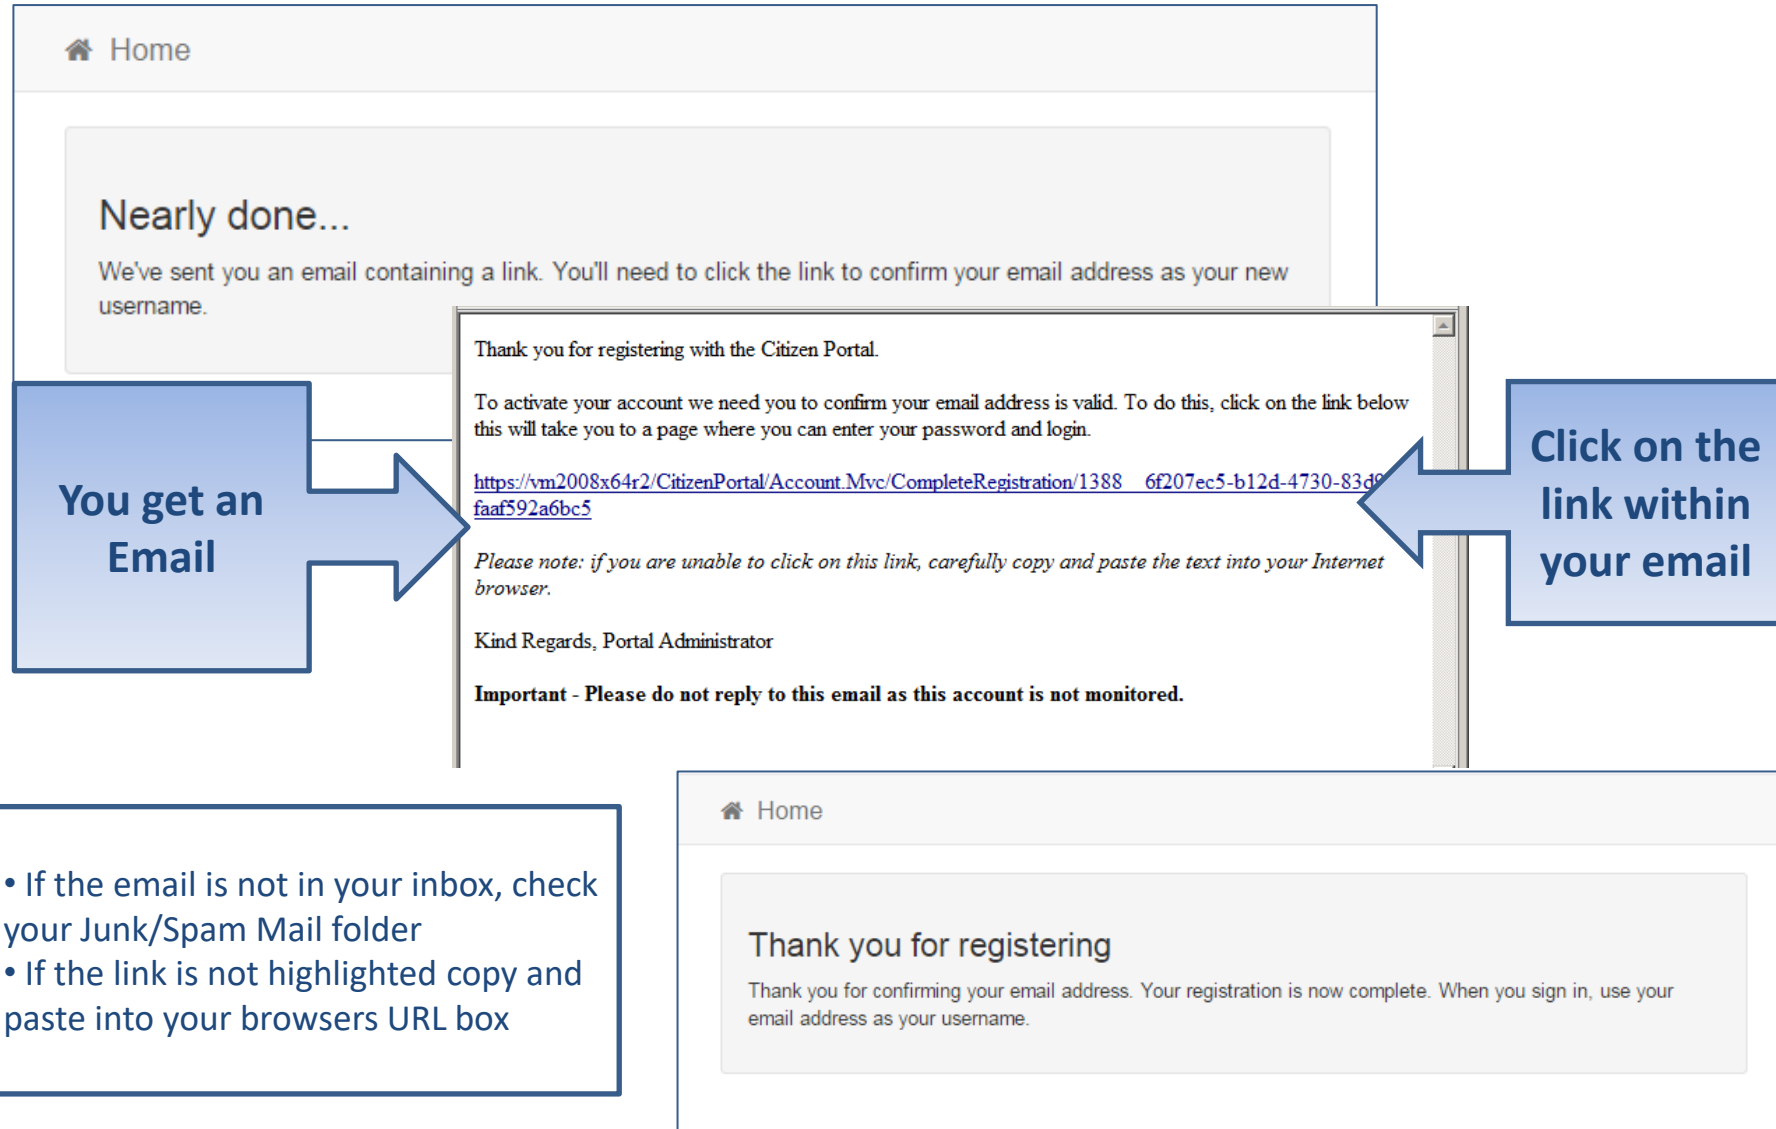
Home

Nearly done...

We've sent you an email containing a link. You'll need to click the link to confirm your email address as your new username.

You get an Email

Thank you for registering with the Citizen Portal.

To activate your account we need you to confirm your email address is valid. To do this, click on the link below this will take you to a page where you can enter your password and login.

https://vm2008x64r2/CitizenPortal/Account.Mvc/CompleteRegistration/1388 6f207ec5-b12d-4730-83d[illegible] faaf592a6bc5

Please note: if you are unable to click on this link, carefully copy and paste the text into your Internet browser.

Kind Regards, Portal Administrator

Important - Please do not reply to this email as this account is not monitored.

Click on the link within your email

• If the email is not in your inbox, check your Junk/Spam Mail folder
• If the link is not highlighted copy and paste into your browsers URL box

Home

Thank you for registering

Thank you for confirming your email address. Your registration is now complete. When you sign in, use your email address as your username.